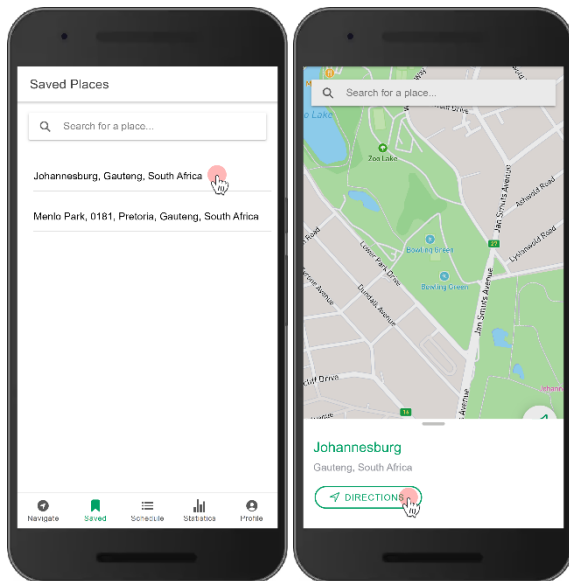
Saved Places

Search for a place...

Johannesburg, Gauteng, South Africa

Menlo Park, 0181, Pretoria, Gauteng, South Africa

Navigate
Saved
Schedule
Statistics
Profile

Search for a place...

Lake
Zoo Lake
Jan Smuts Avenue
Ashwold Road
Lyndhurst Road
Bowling Green
Bowling Green
27
Road
Lower Park Drive
Dundalk Avenue
Avenue
Jan Smuts Avenue
Cliff Drive
16
Avenue
Johannes

Johannesburg
Gauteng, South Africa
DIRECTIONS